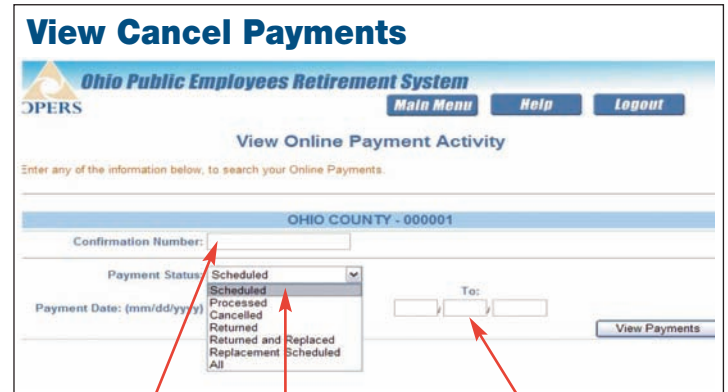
View Cancel Payments

Ohio Public Employees Retirement System

OPERS

Main Menu Help Logout

View Online Payment Activity

Enter any of the information below, to search your Online Payments.

OHIO COUNTY - 000001

Confirmation Number:

Payment Status: Scheduled

Scheduled
Processed
Cancelled
Returned
Returned and Replaced
Replacement Scheduled
All

Payment Date: (mm/dd/yyyy)

To:

View Payments